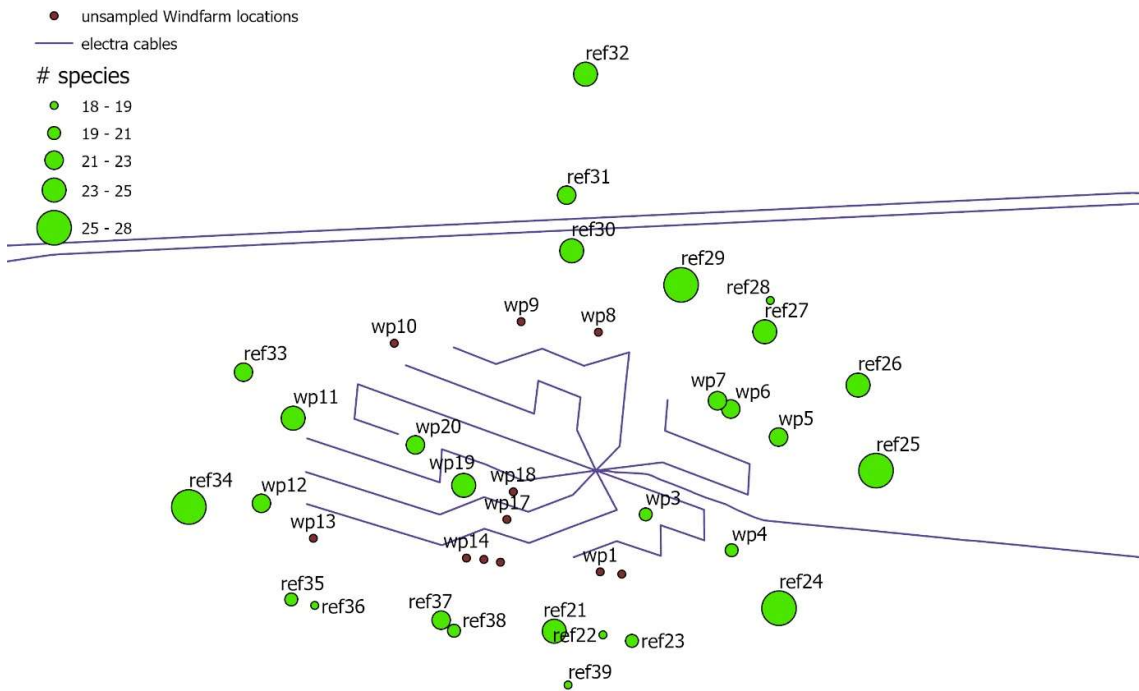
unsampled Windfarm locations
electra cables
# species
18 - 19
19 - 21
21 - 23
23 - 25
25 - 28

ref32
ref31
ref30
ref29
ref28
ref27
ref26
ref25
ref24
ref33
ref34
wp10
wp9
wp8
wp7
wp6
wp5
wp11
wp20
wp19
wp18
wp17
wp12
wp13
wp14
wp3
wp4
wp1
ref35
ref36
ref37
ref38
ref21
ref22
ref23
ref39